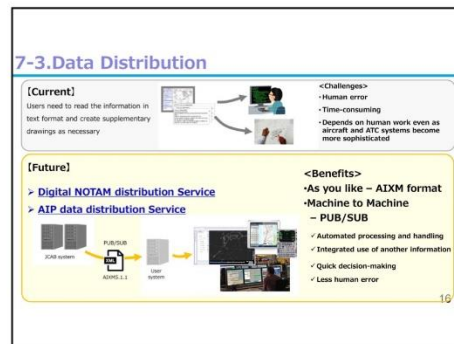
7-3.Data Distribution

【Current】
Users need to read the information in text format and create supplementary drawings as necessary

<Challenges>
・Human error
・Time-consuming
・Depends on human work even as aircraft and ATC systems become more sophisticated

【Future】
➢ Digital NOTAM distribution Service
➢ AIP data distribution Service

ICAB system
PUB/SUB
XML
AIXM5.1.1
User system

<Benefits>
・As you like – AIXM format
・Machine to Machine – PUB/SUB
✓ Automated processing and handling
✓ Integrated use of another information
✓ Quick decision-making
✓ Less human error

16